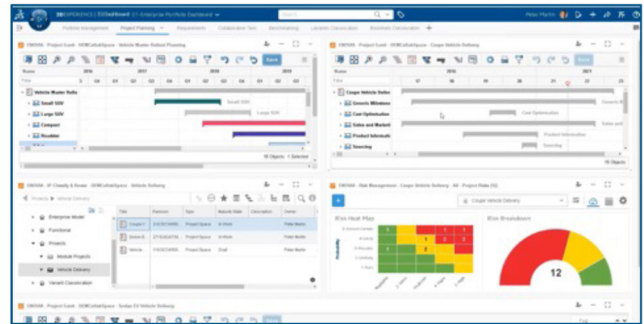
3DEXPERIENCE | 3DDashboard 01 Enterprise Portfolio Dashboard

Peter Martin

Portfolio Management | Project Planning | Requirements | Collaborative Task | Benchmarking | Lessons Learned | Business Consultation | +

ENOVIA - Project Gantt - 3DEXCollabSpace - Vehicle Master Rollout Planning

Save

Name | 2016 | 2017 | 2018 | 2019

Vehicle Master Rollo

Small SUV

Large SUV

Compact

Roadster

Small SUV

Large SUV

55 Objects 1 Selected

ENOVIA - Project Gantt - 3DEXCollabSpace - Coupe Vehicle Delivery

Save

Name

Coupe Vehicle Delive

Generic Milestone

Cost Optimization

Sales and Market

Product Informat

Tooling

Generic M

Cost Optimization

Sales and

Product Information

Tooling

55 Objects

ENOVIA - IP Classify & Reuse - 3DEXCollabSpace - Vehicle Delivery

Projects > Vehicle Delivery

Enterprise Model

Functional

Projects

Module Projects

Vehicle Delivery

Variant Classification

Title | Revision | Type | Maturity State | Description | Owner

Coupe V | Project Space | In Work | Peter Martin

Sedan V | Project Space | In Work | Peter Martin

Vehicle | Project Space | Draft | Peter Martin

ENOVIA - Risk Management - Coupe Vehicle Delivery - All - Project Risks (5)

Coupe Vehicle Delivery

Risk Heat Map

Risk Breakdown

Probability

Impact

12

ENOVIA - Project Gantt - 3DEXCollabSpace - Sedan EV Vehicle Delivery